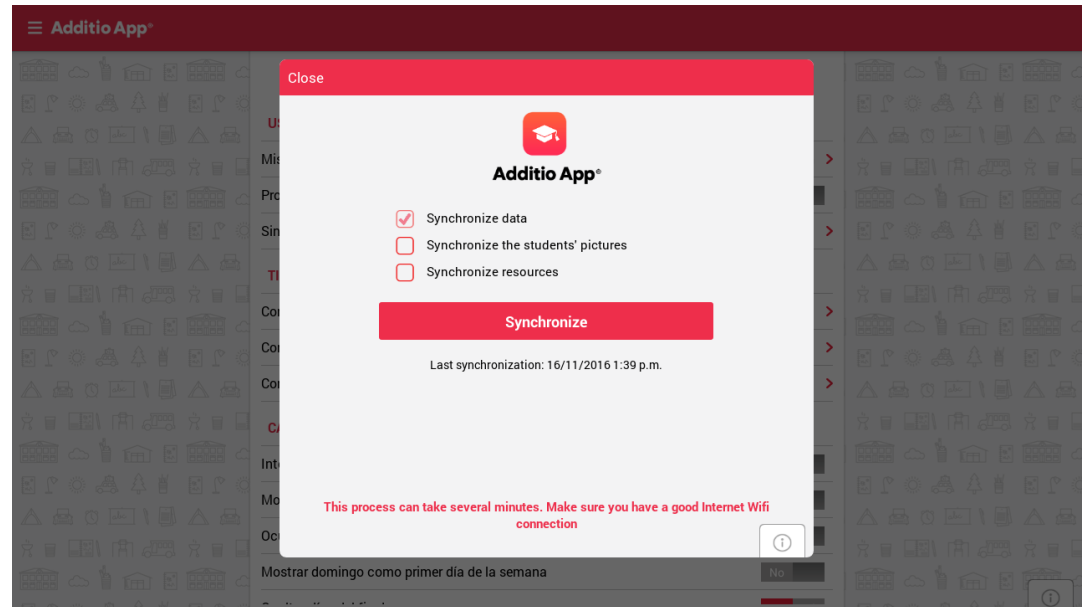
Additio App®

Close

Additio App®

Synchronize data

Synchronize the students' pictures

Synchronize resources

Synchronize

Last synchronization: 16/11/2016 1:39 p.m.

This process can take several minutes. Make sure you have a good Internet Wifi connection

US

Mi

Pro

Sin

TI

Co

Co

Co

CA

Int

Mo

Oc

Mostrar domingo como primer día de la semana

No